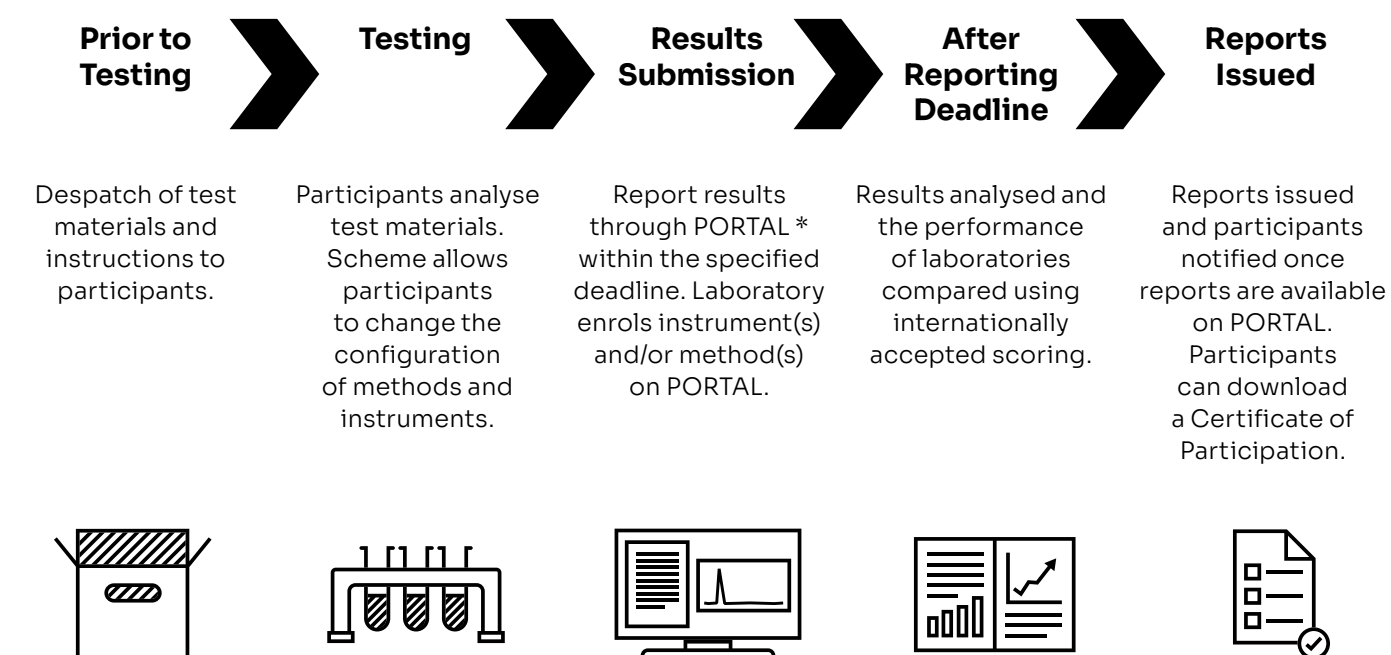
Prior to Testing

Testing

Results Submission

After Reporting Deadline

Reports Issued

Despatch of test materials and instructions to participants.

Participants analyse test materials. Scheme allows participants to change the configuration of methods and instruments.

Report results through PORTAL * within the specified deadline. Laboratory enrols instrument(s) and/or method(s) on PORTAL.

Results analysed and the performance of laboratories compared using internationally accepted scoring.

Reports issued and participants notified once reports are available on PORTAL. Participants can download a Certificate of Participation.